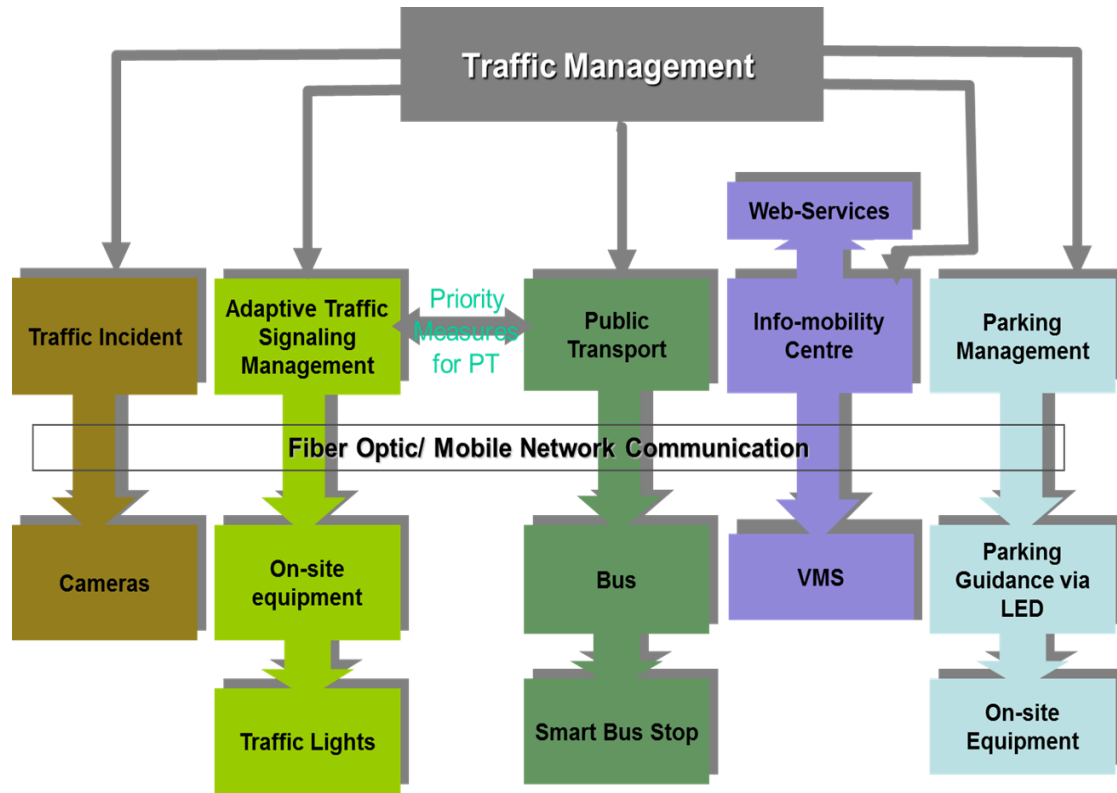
Traffic Management

Web-Services

Traffic Incident

Adaptive Traffic Signaling Management

Priority Measures for PT

Public Transport

Info-mobility Centre

Parking Management

Fiber Optic/ Mobile Network Communication

Cameras

On-site equipment

Bus

VMS

Parking Guidance via LED

Traffic Lights

Smart Bus Stop

On-site Equipment